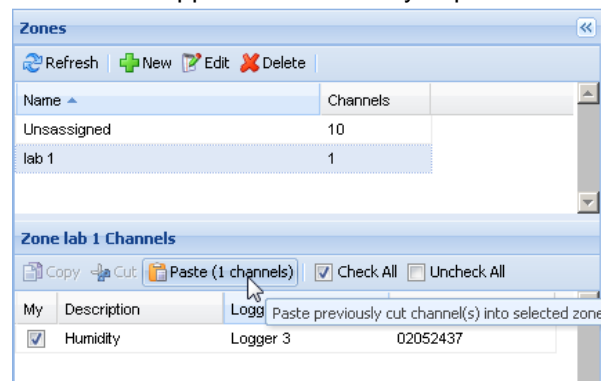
Zones

Refresh New Edit Delete

| Name | Channels |
|---|---|
| Unsassigned | 10 |
| lab 1 | 1 |

Zone lab 1 Channels

Copy Cut Paste (1 channels) Check All Uncheck All

| My | Description | Logg |  |
|---|---|---|---|
|  | Humidity | Logger 3 | 02052437 |

Paste previously cut channel(s) into selected zone